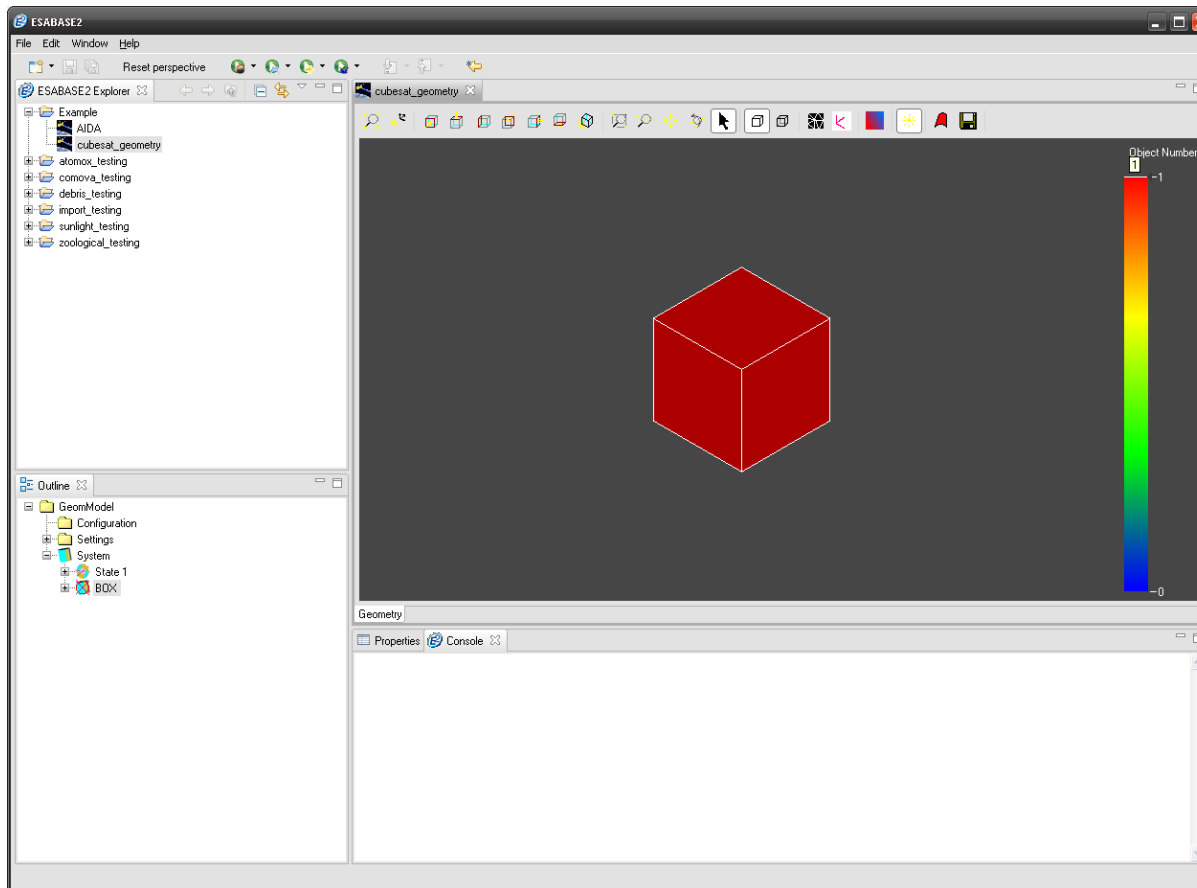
ESABASE2

File Edit Window Help

Reset perspective

ESABASE2 Explorer

Example
AIDA
cubesat_geometry
atomox_testing
comova_testing
debris_testing
import_testing
sunlight_testing
zoological_testing

cubesat_geometry

Object Number
1
1
0

Geometry

Outline

GeomModel
Configuration
Settings
System
State 1
BOX

Properties
Console